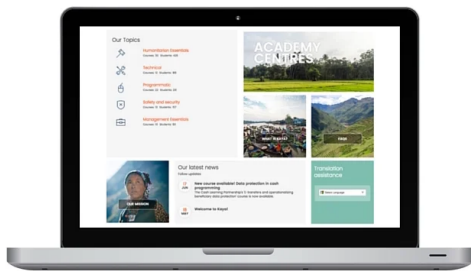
Our Topics

Humanitarian Essentials
Courses: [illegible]

Technical
Courses: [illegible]

Programmatic
Courses: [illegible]

Safety and security
Courses: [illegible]

Management Essentials
Courses: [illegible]

ACADEMY CENTRES

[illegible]

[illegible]

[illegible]

Our latest news
Follow updates

New course available! Data protection in cash programming
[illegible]

Welcome to Kayā!

Translation assistance

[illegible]